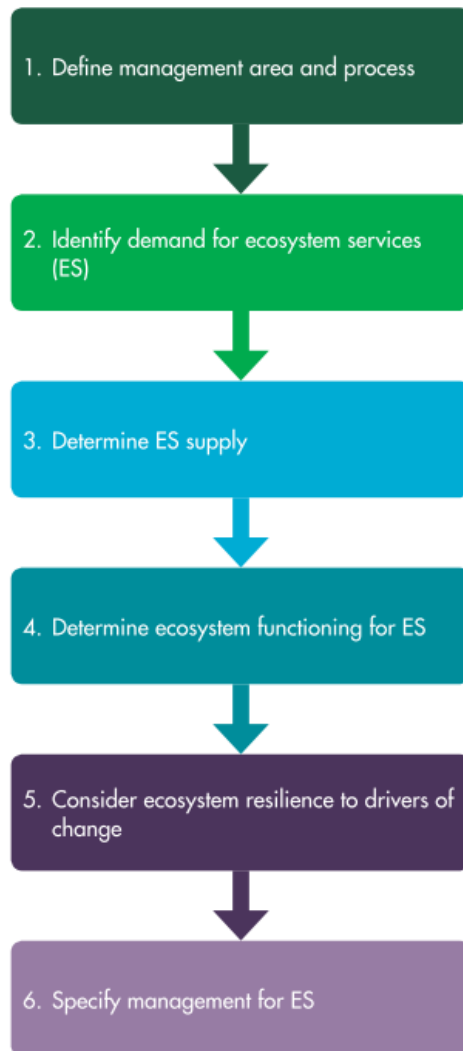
1. Define management area and process

2. Identify demand for ecosystem services (ES)

3. Determine ES supply

4. Determine ecosystem functioning for ES

5. Consider ecosystem resilience to drivers of change

6. Specify management for ES